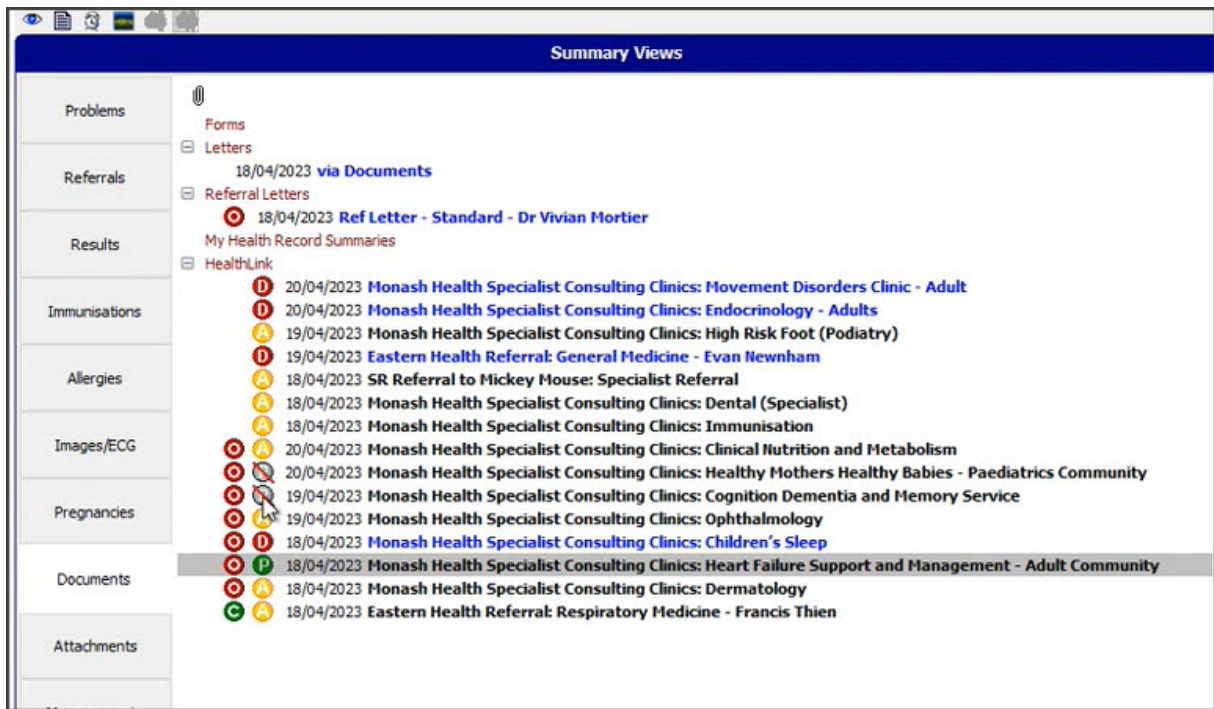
Summary Views

Problems

Referrals

Results

Immunisations

Allergies

Images/ECG

Pregnancies

Documents

Attachments

Forms
Letters
18/04/2023 via Documents
Referral Letters
18/04/2023 Ref Letter - Standard - Dr Vivian Mortier
My Health Record Summaries
HealthLink
D 20/04/2023 Monash Health Specialist Consulting Clinics: Movement Disorders Clinic - Adult
D 20/04/2023 Monash Health Specialist Consulting Clinics: Endocrinology - Adults
A 19/04/2023 Monash Health Specialist Consulting Clinics: High Risk Foot (Podiatry)
D 19/04/2023 Eastern Health Referral: General Medicine - Evan Newnham
A 18/04/2023 SR Referral to Mickey Mouse: Specialist Referral
A 18/04/2023 Monash Health Specialist Consulting Clinics: Dental (Specialist)
A 18/04/2023 Monash Health Specialist Consulting Clinics: Immunisation
A 20/04/2023 Monash Health Specialist Consulting Clinics: Clinical Nutrition and Metabolism
20/04/2023 Monash Health Specialist Consulting Clinics: Healthy Mothers Healthy Babies - Paediatrics Community
19/04/2023 Monash Health Specialist Consulting Clinics: Cognition Dementia and Memory Service
A 19/04/2023 Monash Health Specialist Consulting Clinics: Ophthalmology
D 18/04/2023 Monash Health Specialist Consulting Clinics: Children's Sleep
P 18/04/2023 Monash Health Specialist Consulting Clinics: Heart Failure Support and Management - Adult Community
A 18/04/2023 Monash Health Specialist Consulting Clinics: Dermatology
C A 18/04/2023 Eastern Health Referral: Respiratory Medicine - Francis Thien